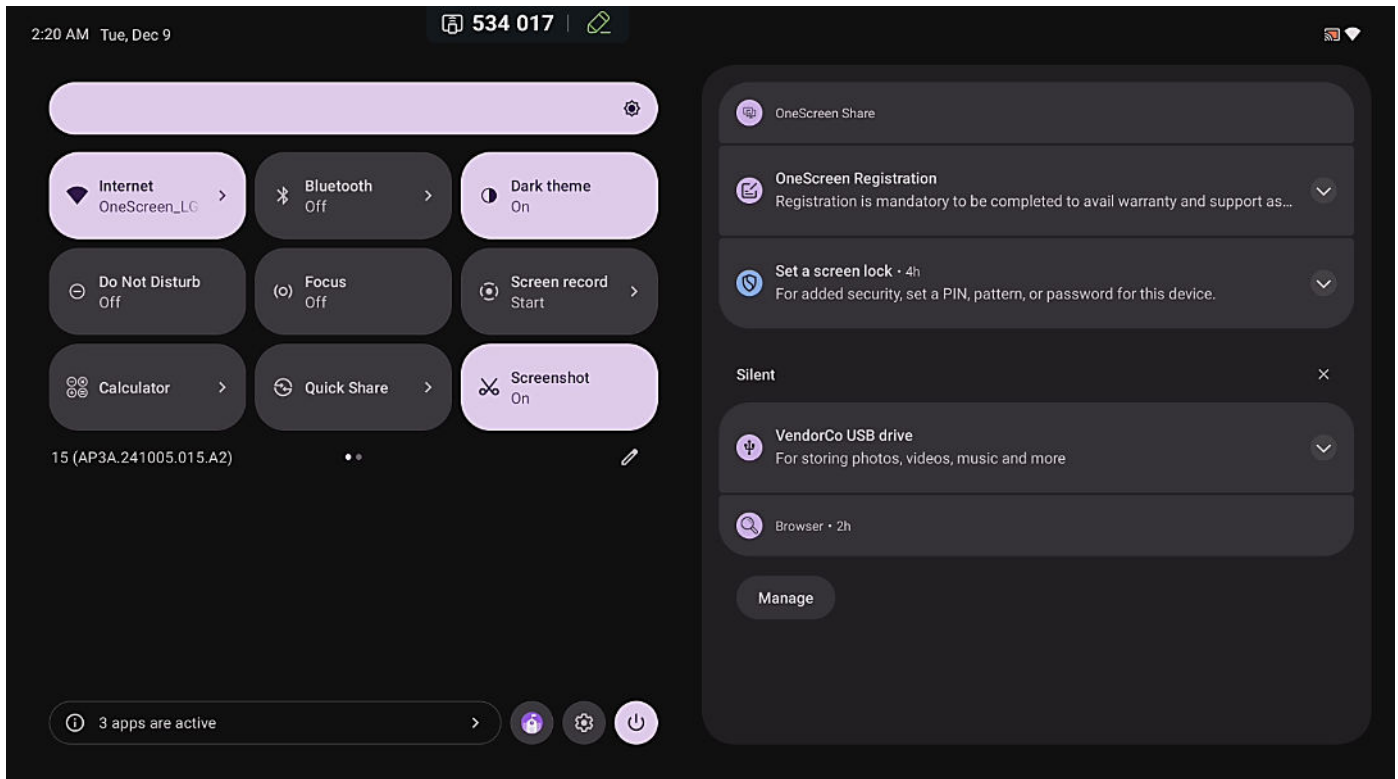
2:20 AM Tue, Dec 9

534 017

Internet
OneScreen_LG

Bluetooth
Off

Dark theme
On

Do Not Disturb
Off

Focus
Off

Screen record
Start

Calculator

Quick Share

Screenshot
On

15 (AP3A.241005.015.A2)

3 apps are active

OneScreen Share

OneScreen Registration
Registration is mandatory to be completed to avail warranty and support as...

Set a screen lock • 4h
For added security, set a PIN, pattern, or password for this device.

Silent

VendorCo USB drive
For storing photos, videos, music and more

Browser • 2h

Manage